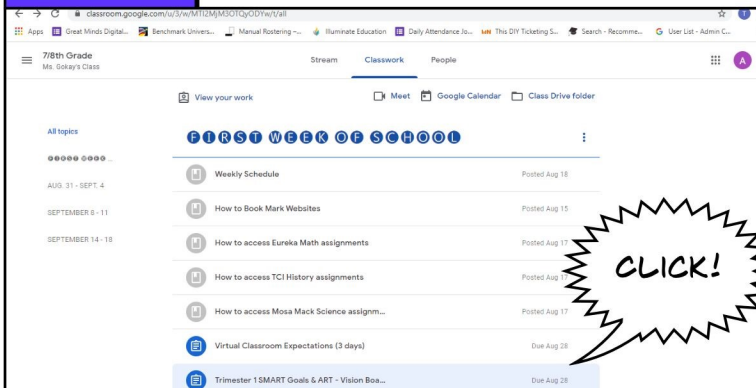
classroom.google.com/u/3/w/MTI2MjM3OTQyODYw/t/all

Apps Great Minds Digital... Benchmark Univers... Manual Rostering -... Illuminate Education Daily Attendance Jo... This DIY Ticketing S... Search - Recomme... User List - Admin C...

7/8th Grade
Ms. Gokay's Class

Stream Classwork People

A

View your work

Meet Google Calendar Class Drive folder

All topics

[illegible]

AUG. 31 - SEPT. 4

SEPTEMBER 8 - 11

SEPTEMBER 14 - 18

FIRST WEEK OF SCHOOL

Weekly Schedule Posted Aug 18

How to Book Mark Websites Posted Aug 15

How to access Eureka Math assignments Posted Aug 17

How to access TCI History assignments Posted Aug 17

How to access Mosa Mack Science assignm... Posted Aug 17

Virtual Classroom Expectations (3 days) Due Aug 28

Trimester 1 SMART Goals & ART - Vision Boa... Due Aug 28

CLICK!